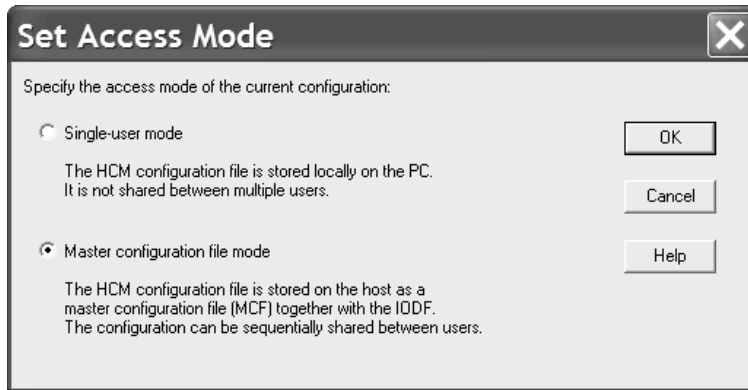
Set Access Mode

Specify the access mode of the current configuration:

Single-user mode

The HCM configuration file is stored locally on the PC. It is not shared between multiple users.

Master configuration file mode

The HCM configuration file is stored on the host as a master configuration file (MCF) together with the IODF. The configuration can be sequentially shared between users.

OK

Cancel

Help